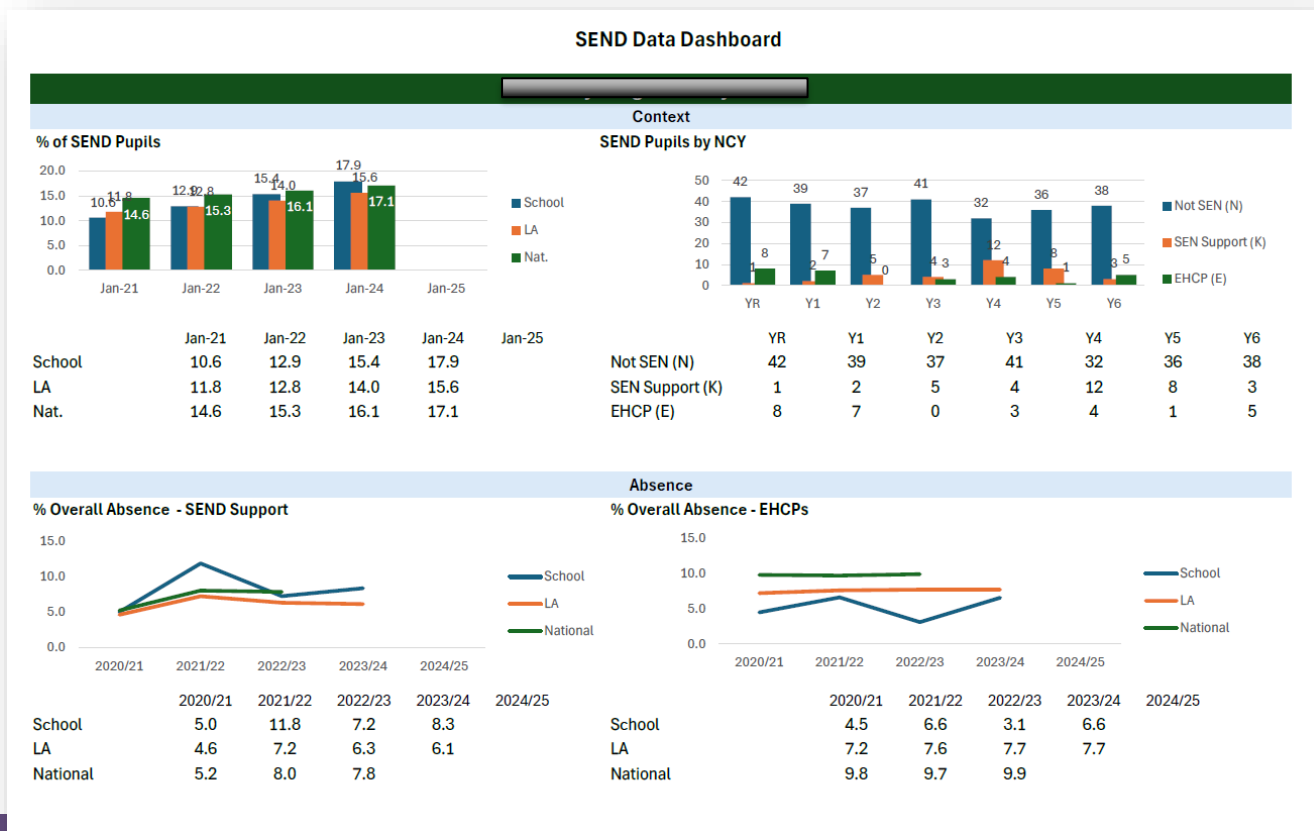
SEND Data Dashboard

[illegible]

Context

% of SEND Pupils

20.0
15.0
10.0
5.0
0.0

10.6 11.8 14.6 12.9 12.8 15.3 15.4 14.0 16.1 17.9 15.6 17.1

Jan-21 Jan-22 Jan-23 Jan-24 Jan-25

School
LA
Nat.

SEND Pupils by NCY

50
40
30
20
10
0

42 1 8 39 2 7 37 5 0 41 4 3 32 12 4 36 8 1 38 3 5

YR Y1 Y2 Y3 Y4 Y5 Y6

Not SEN (N)
SEN Support (K)
EHCP (E)

| | Jan-21 | Jan-22 | Jan-23 | Jan-24 | Jan-25 |
|---|---|---|---|---|---|
| School | 10.6 | 12.9 | 15.4 | 17.9 | |
| LA | 11.8 | 12.8 | 14.0 | 15.6 | |
| Nat. | 14.6 | 15.3 | 16.1 | 17.1 | |

| | YR | Y1 | Y2 | Y3 | Y4 | Y5 | Y6 |
|---|---|---|---|---|---|---|---|
| Not SEN (N) | 42 | 39 | 37 | 41 | 32 | 36 | 38 |
| SEN Support (K) | 1 | 2 | 5 | 4 | 12 | 8 | 3 |
| EHCP (E) | 8 | 7 | 0 | 3 | 4 | 1 | 5 |

Absence

% Overall Absence - SEND Support

15.0
10.0
5.0
0.0

2020/21 2021/22 2022/23 2023/24 2024/25

School
LA
National

% Overall Absence - EHCPs

15.0
10.0
5.0
0.0

2020/21 2021/22 2022/23 2023/24 2024/25

School
LA
National

| | 2020/21 | 2021/22 | 2022/23 | 2023/24 | 2024/25 |
|---|---|---|---|---|---|
| School | 5.0 | 11.8 | 7.2 | 8.3 | |
| LA | 4.6 | 7.2 | 6.3 | 6.1 | |
| National | 5.2 | 8.0 | 7.8 | | |

| | 2020/21 | 2021/22 | 2022/23 | 2023/24 | 2024/25 |
|---|---|---|---|---|---|
| School | 4.5 | 6.6 | 3.1 | 6.6 | |
| LA | 7.2 | 7.6 | 7.7 | 7.7 | |
| National | 9.8 | 9.7 | 9.9 | | |